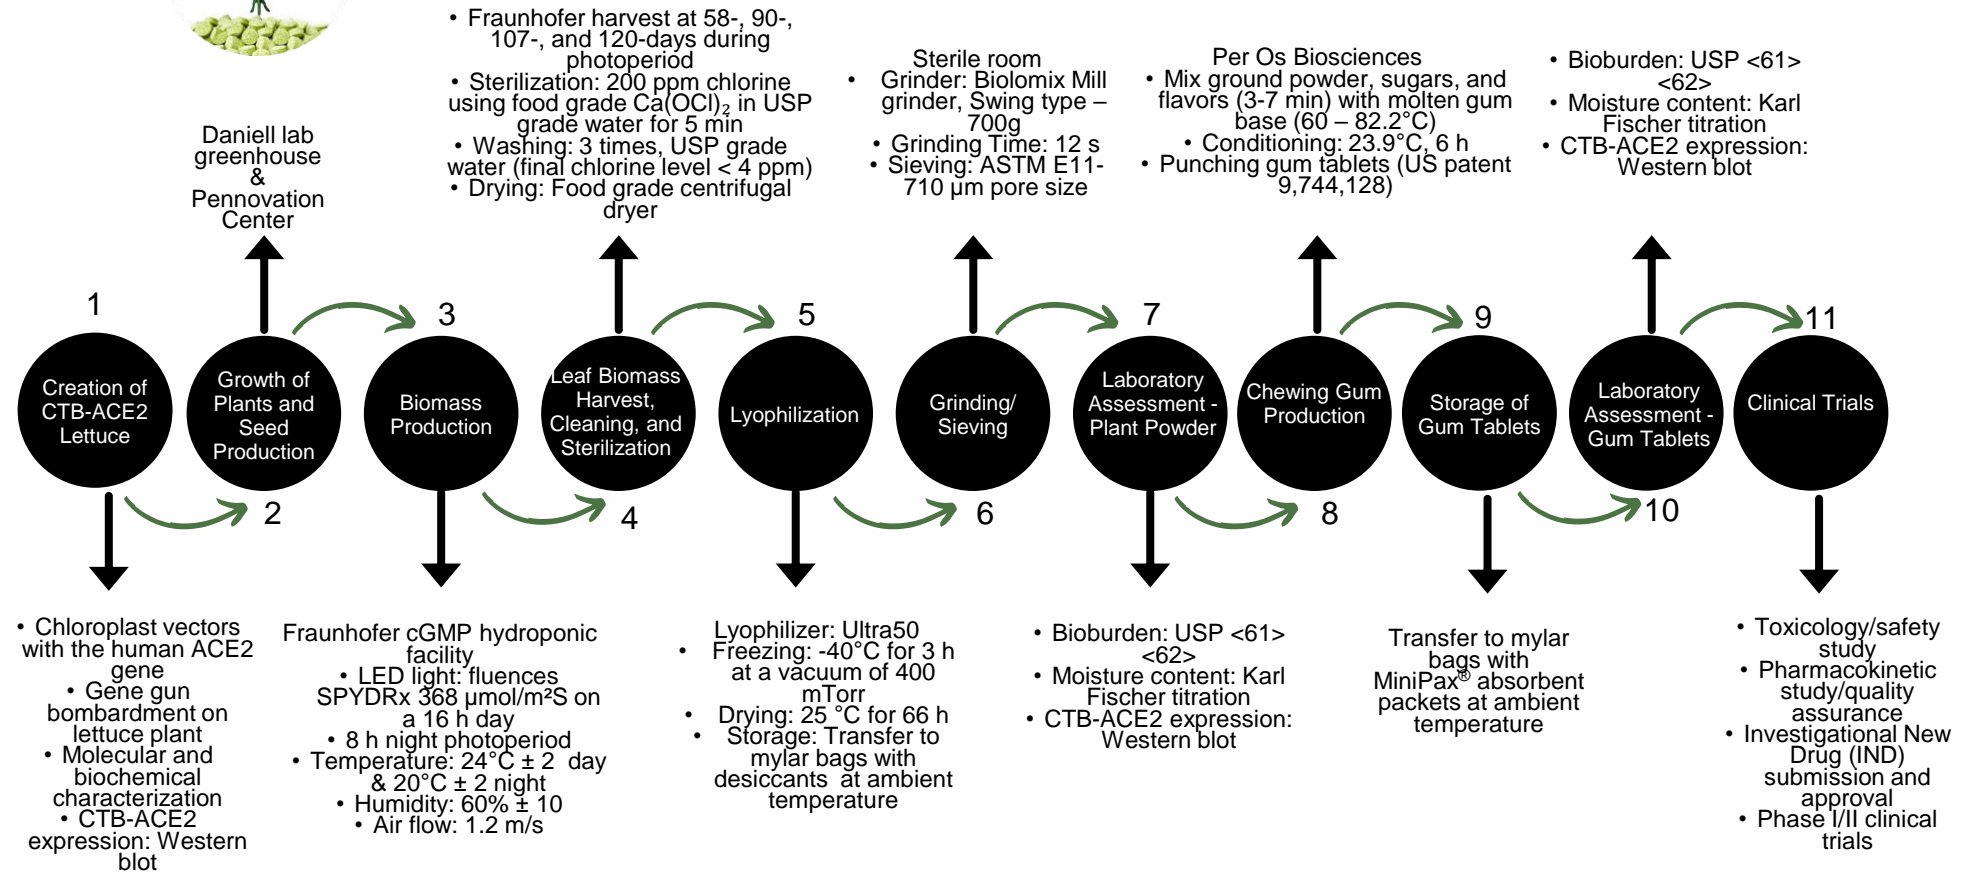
• Fraunhofer harvest at 58-, 90-, 107-, and 120-days during photoperiod
• Sterilization: 200 ppm chlorine using food grade $Ca(OCl)_2$ in USP grade water for 5 min
• Washing: 3 times, USP grade water (final chlorine level < 4 ppm)
• Drying: Food grade centrifugal dryer

Daniell lab greenhouse & Pennovation Center

Sterile room
• Grinder: Biolomix Mill grinder, Swing type – 700g
• Grinding Time: 12 s
• Sieving: ASTM E11-710 µm pore size

Per Os Biosciences
• Mix ground powder, sugars, and flavors (3-7 min) with molten gum base (60 – 82.2°C)
• Conditioning: 23.9°C, 6 h
• Punching gum tablets (US patent 9,744,128)

• Bioburden: USP <61> <62>
• Moisture content: Karl Fischer titration
• CTB-ACE2 expression: Western blot

1
Creation of CTB-ACE2 Lettuce

Growth of Plants and Seed Production
2

3
Biomass Production

Leaf Biomass Harvest, Cleaning, and Sterilization
4

5
Lyophilization

Grinding/ Sieving
6

7
Laboratory Assessment - Plant Powder

Chewing Gum Production
8

9
Storage of Gum Tablets

Laboratory Assessment - Gum Tablets
10

11
Clinical Trials

• Chloroplast vectors with the human ACE2 gene
• Gene gun bombardment on lettuce plant
• Molecular and biochemical characterization
• CTB-ACE2 expression: Western blot

Fraunhofer cGMP hydroponic facility
• LED light: fluences SPYDRx 368 µmol/m²S on a 16 h day
• 8 h night photoperiod
• Temperature: 24°C ± 2 day & 20°C ± 2 night
• Humidity: 60% ± 10
• Air flow: 1.2 m/s

Lyophilizer: Ultra50
• Freezing: -40°C for 3 h at a vacuum of 400 mTorr
• Drying: 25 °C for 66 h
• Storage: Transfer to mylar bags with desiccants at ambient temperature

• Bioburden: USP <61> <62>
• Moisture content: Karl Fischer titration
• CTB-ACE2 expression: Western blot

Transfer to mylar bags with MiniPax® absorbent packets at ambient temperature

• Toxicology/safety study
• Pharmacokinetic study/quality assurance
• Investigational New Drug (IND) submission and approval
• Phase I/II clinical trials